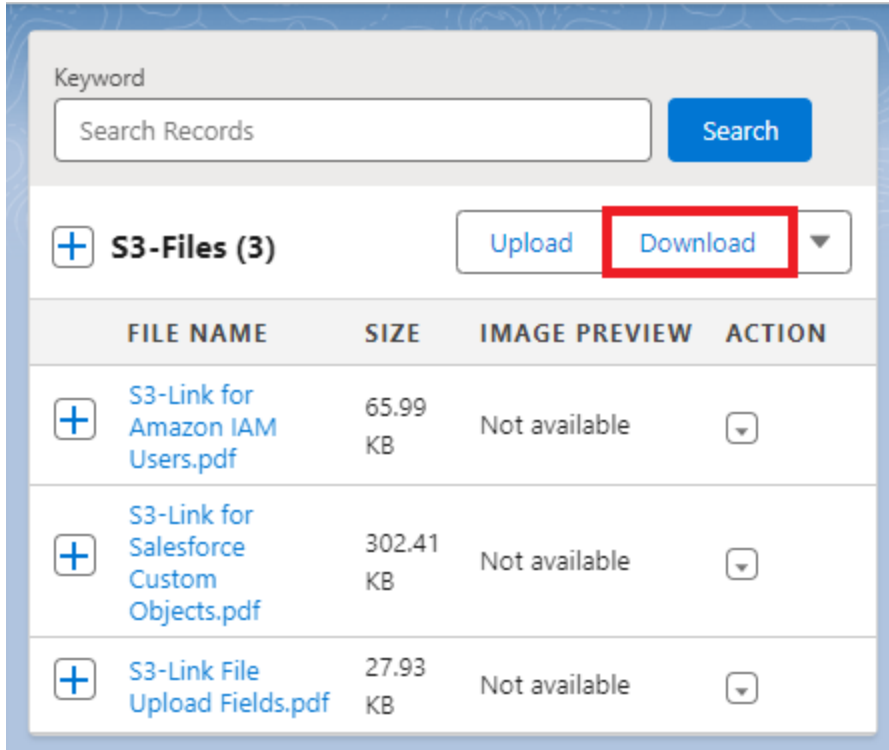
Keyword

Search Records

Search

S3-Files (3)

Upload

Download

| FILE NAME | SIZE | IMAGE PREVIEW | ACTION |
|---|---|---|---|
| S3-Link for Amazon IAM Users.pdf | 65.99 KB | Not available | |
| S3-Link for Salesforce Custom Objects.pdf | 302.41 KB | Not available | |
| S3-Link File Upload Fields.pdf | 27.93 KB | Not available | |